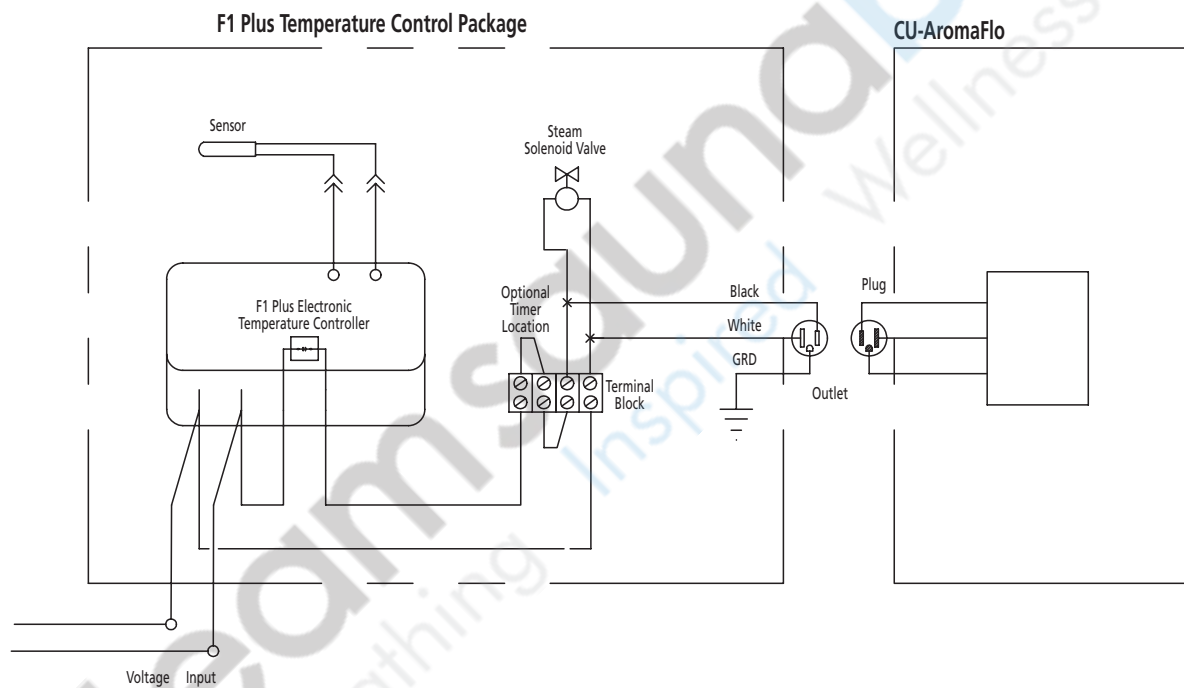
F1 Plus Temperature Control Package

CU-AromaFlo

Sensor

Steam Solenoid Valve

F1 Plus Electronic Temperature Controller

Optional Timer Location

Black

White

GRD

Plug

Terminal Block

Outlet

Voltage Input

steamsauna Wellness Inspired breathing